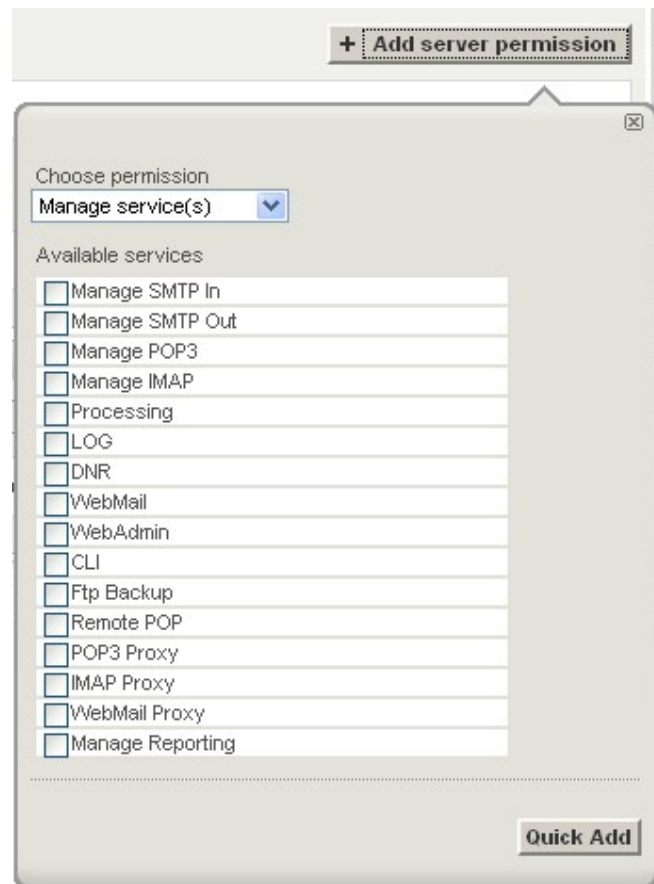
+ Add server permission

Choose permission
Manage service(s)

Available services
Manage SMTP In
Manage SMTP Out
Manage POP3
Manage IMAP
Processing
LOG
DNR
WebMail
WebAdmin
CLI
Ftp Backup
Remote POP
POP3 Proxy
IMAP Proxy
WebMail Proxy
Manage Reporting

Quick Add